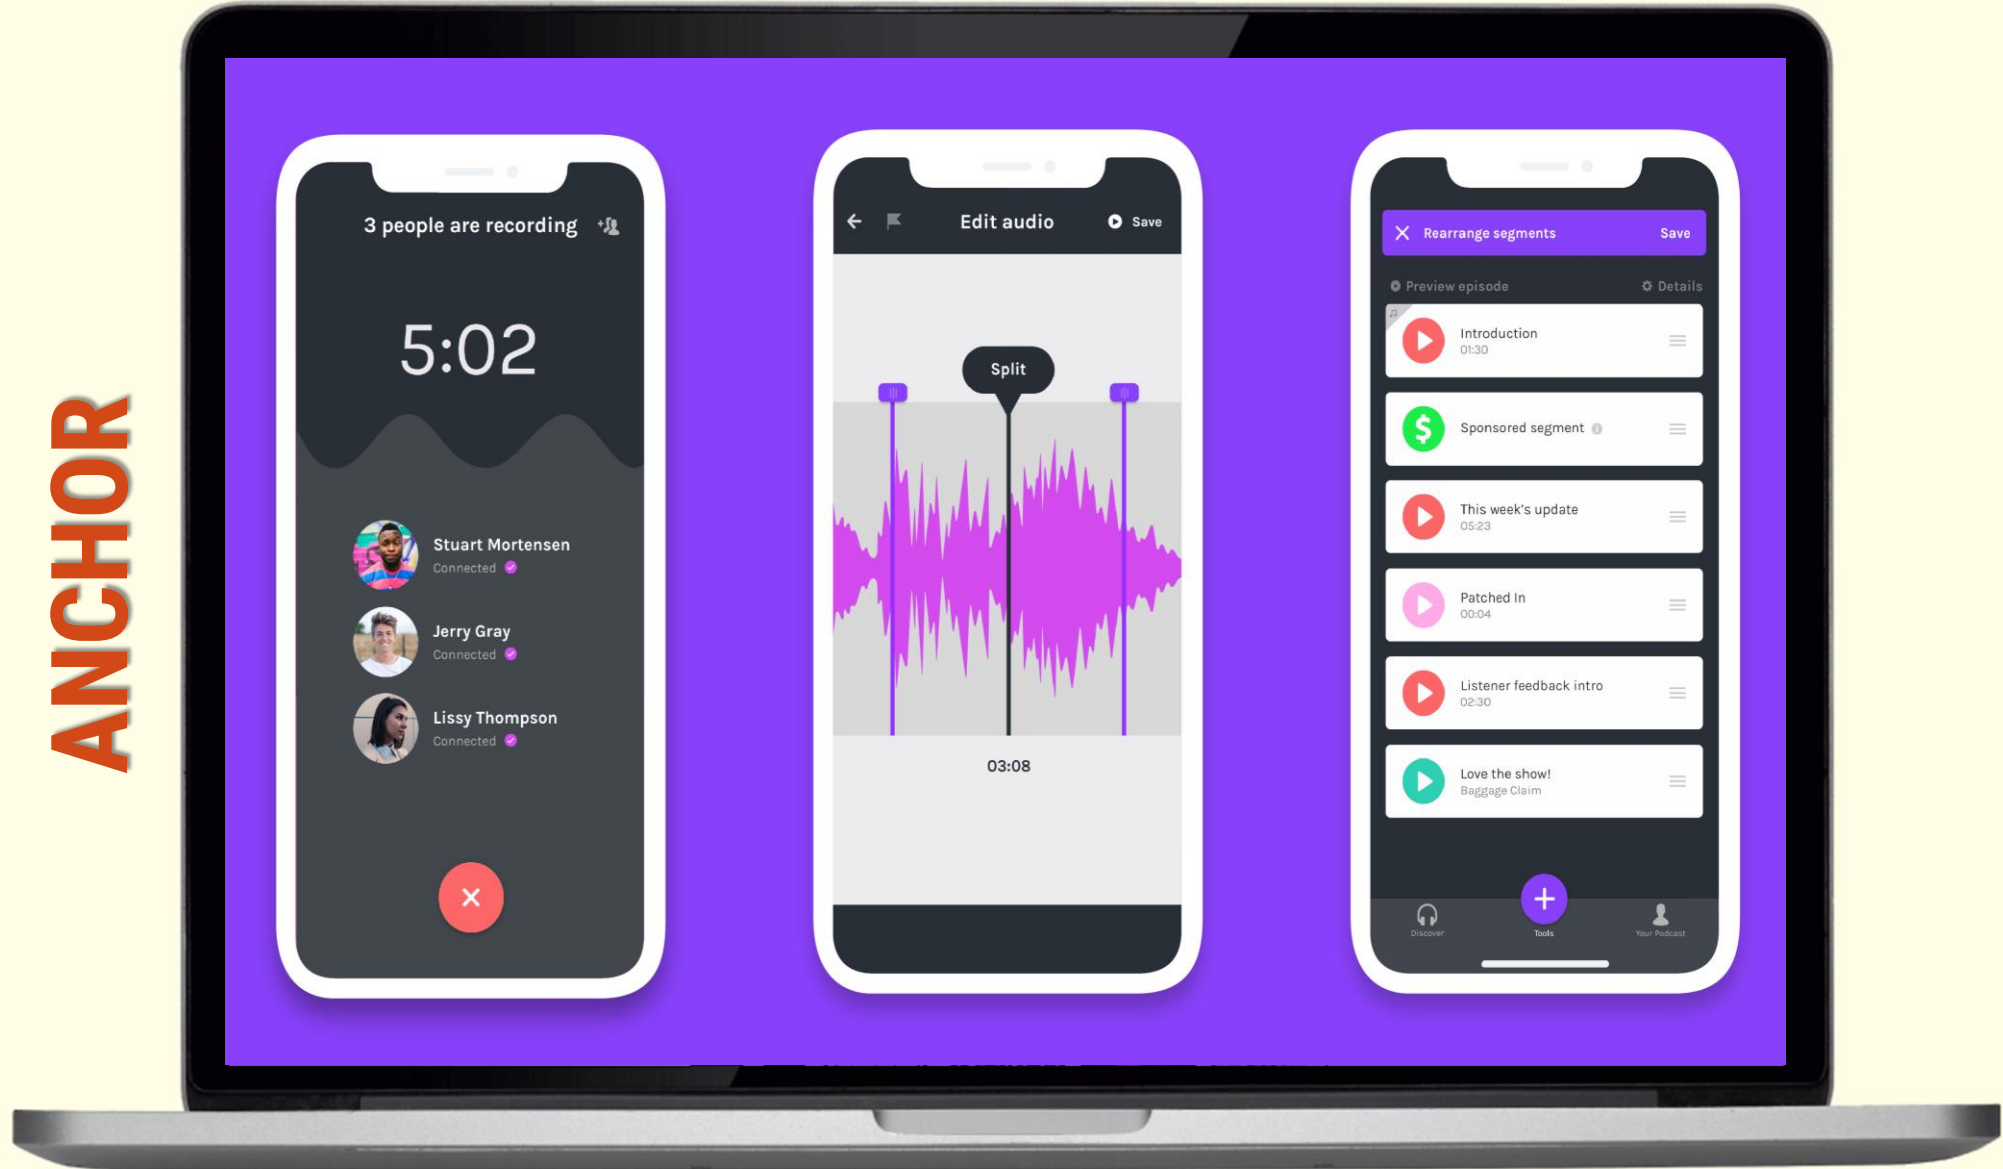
ANCHOR

3 people are recording

5:02

Stuart Mortensen
Connected

Jerry Gray
Connected

Lissy Thompson
Connected

Edit audio
Save

Split

03:08

Rearrange segments
Save

Preview episode
Details

Introduction
01:30

Sponsored segment

This week's update
05:23

Patched In
00:04

Listener feedback intro
02:30

Love the show!
Baggage Claim

Discover
Tools
Your Podcast